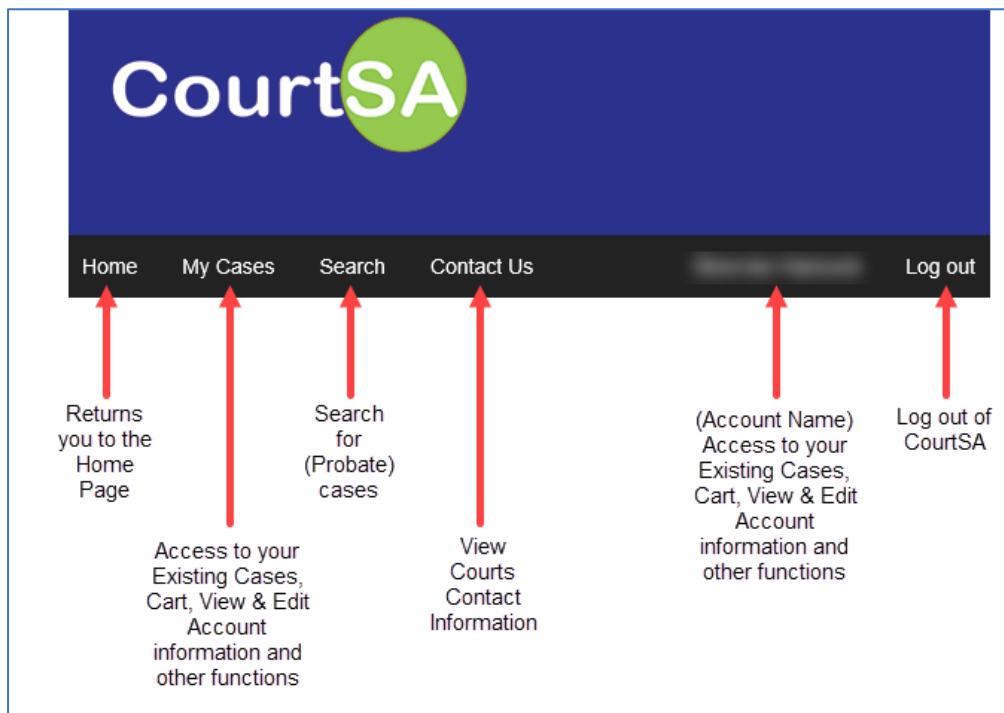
CourtSA

Home My Cases Search Contact Us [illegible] Log out

Returns you to the Home Page

Access to your Existing Cases, Cart, View & Edit Account information and other functions

Search for (Probate) cases

View Courts Contact Information

(Account Name) Access to your Existing Cases, Cart, View & Edit Account information and other functions

Log out of CourtSA